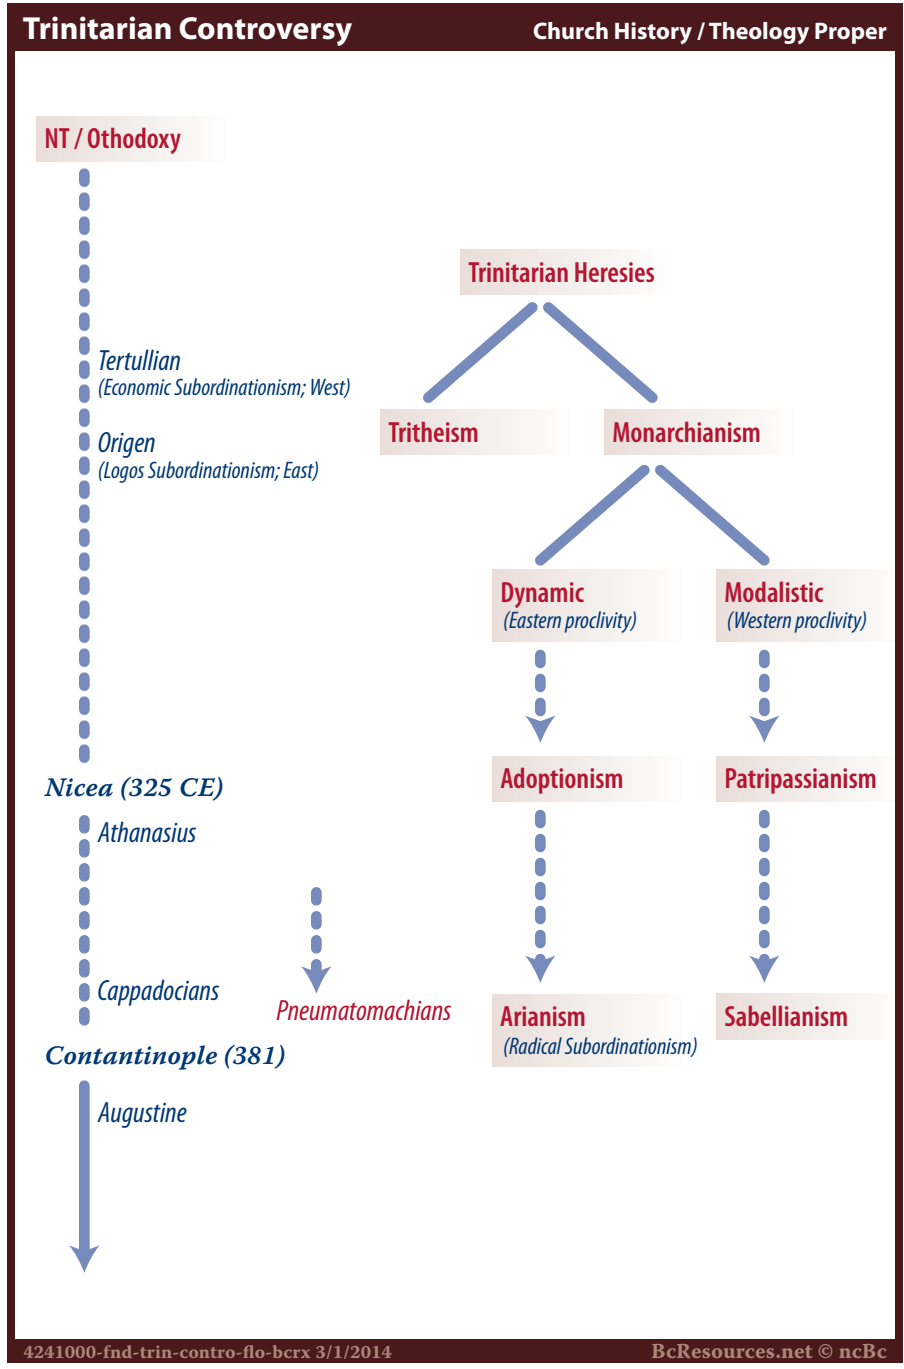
Trinitarian Controversy

Church History / Theology Proper

NT / Othodoxy

Tertullian
(Economic Subordinationism; West)

Origen
(Logos Subordinationism; East)

Nicea (325 CE)

Athanasius

Cappadocians

Contantinople (381)

Augustine

Pneumatomachians

Trinitarian Heresies

Tritheism

Monarchianism

Dynamic
(Eastern proclivity)

Modalistic
(Western proclivity)

Adoptionism

Patripassianism

Arianism
(Radical Subordinationism)

Sabellianism

4241000-fnd-trin-contro-flo-bcrx 3/1/2014

BcResources.net © ncBc